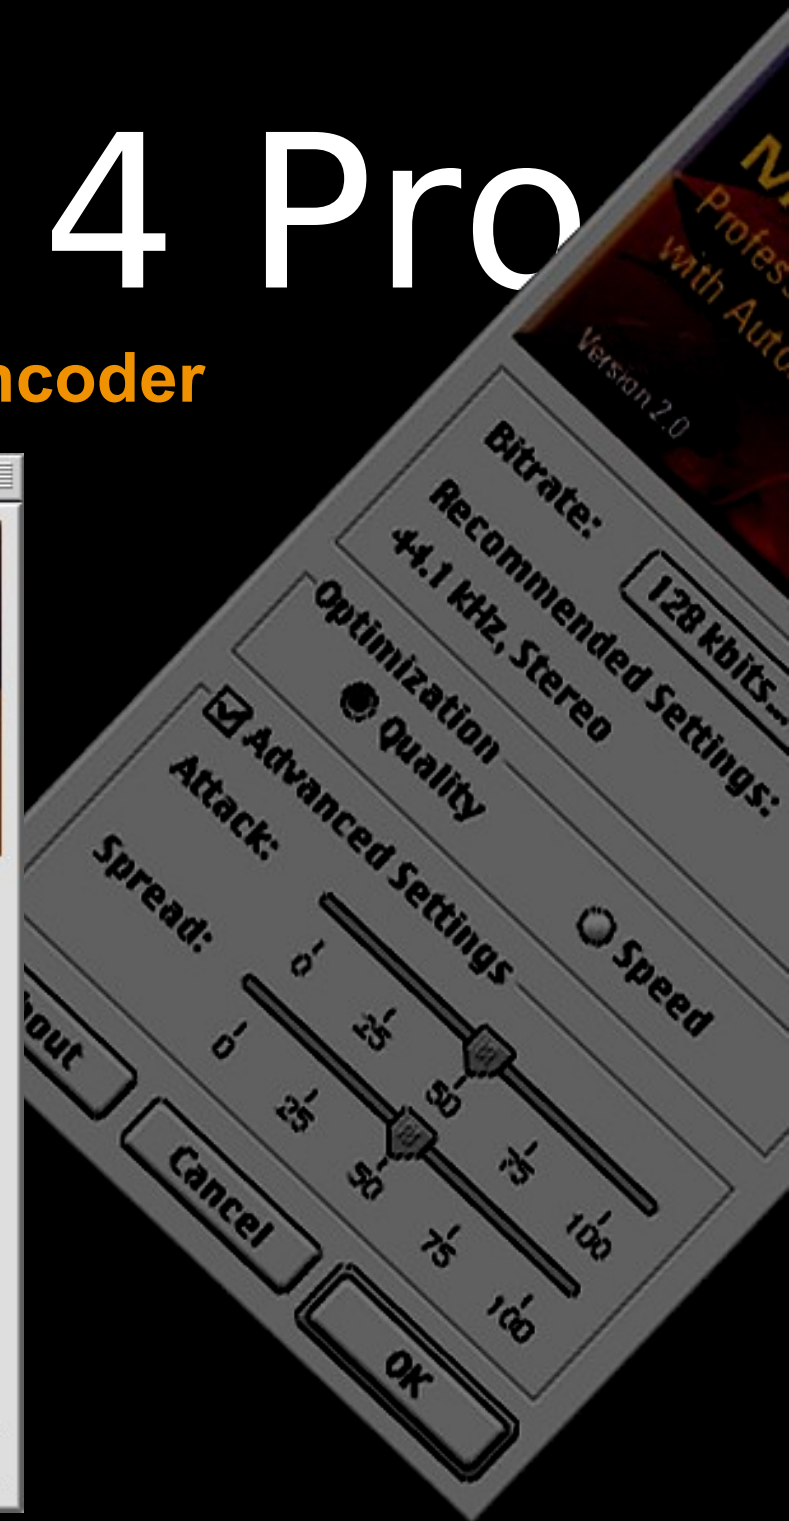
4 Pro

ncoder

M

Profess

with Auto

Version 2.0

Bitrate:

128 kbits...

Recommended Settings:

44.1 kHz, Stereo

Optimization

Quality

Speed

Advanced Settings

Attack:

0 25 50 75 100

Spread:

0 25 50 75 100

out

Cancel

OK